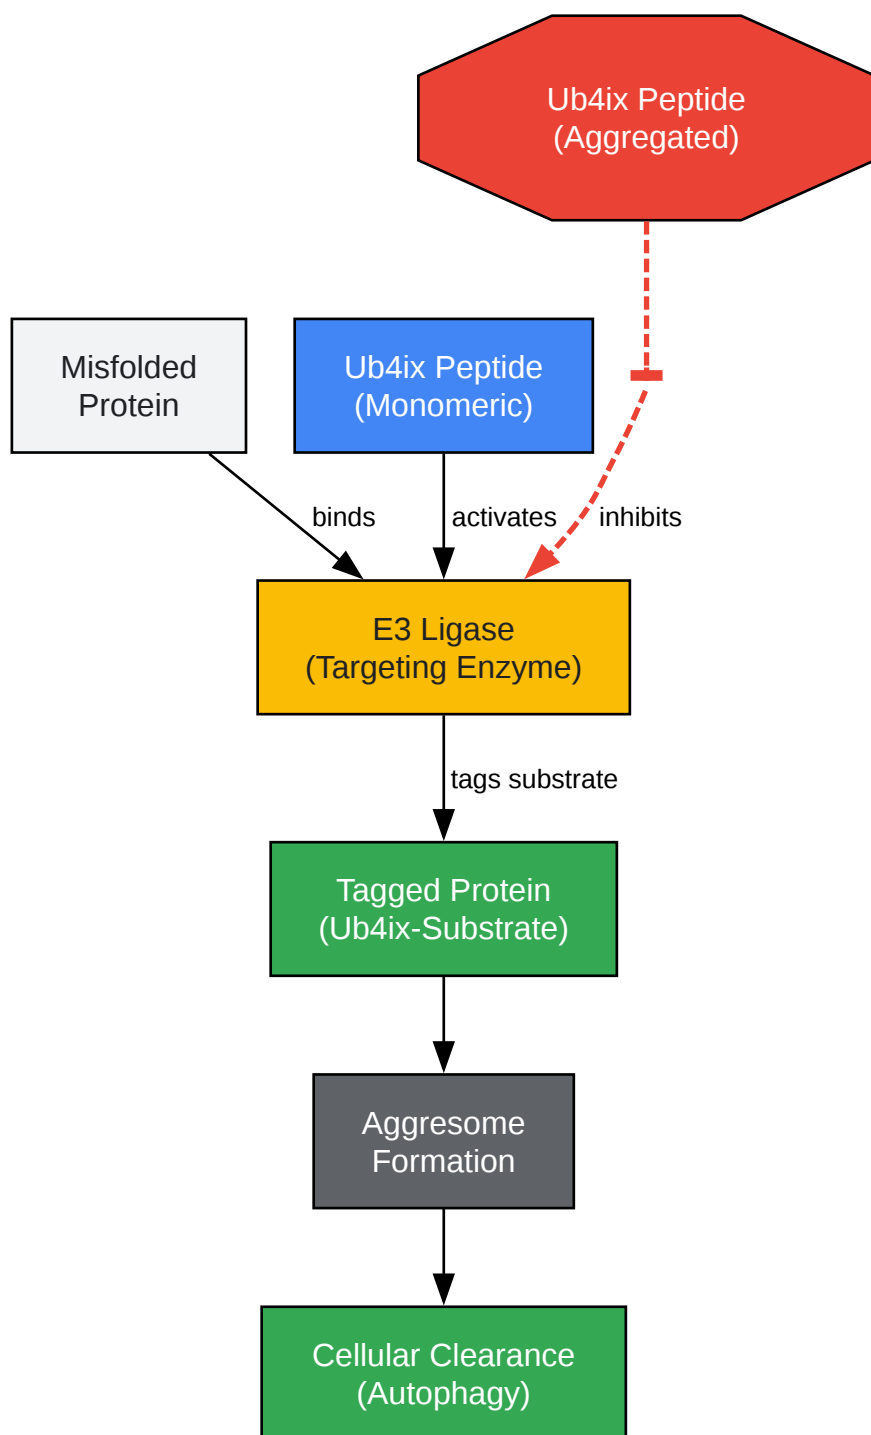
Ub4ix Peptide
(Aggregated)

Misfolded
Protein

Ub4ix Peptide
(Monomeric)

binds

activates

inhibits

E3 Ligase
(Targeting Enzyme)

tags substrate

Tagged Protein
(Ub4ix-Substrate)

Aggresome
Formation

Cellular Clearance
(Autophagy)